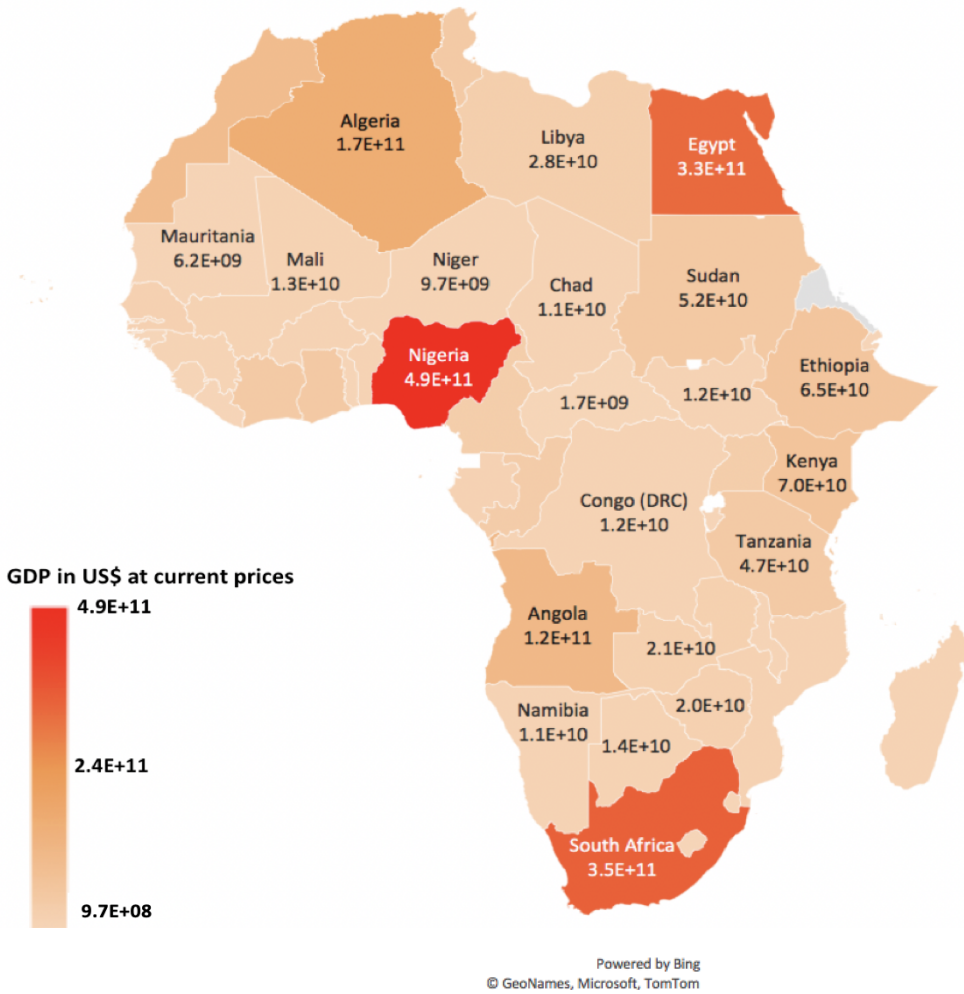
Algeria
1.7E+11

Libya
2.8E+10

Egypt
3.3E+11

Mauritania
6.2E+09

Mali
1.3E+10

Niger
9.7E+09

Chad
1.1E+10

Sudan
5.2E+10

Nigeria
4.9E+11

Ethiopia
6.5E+10

1.7E+09

1.2E+10

Kenya
7.0E+10

Congo (DRC)
1.2E+10

Tanzania
4.7E+10

GDP in US$ at current prices

4.9E+11

Angola
1.2E+11

2.1E+10

2.0E+10

Namibia
1.1E+10

1.4E+10

2.4E+11

South Africa
3.5E+11

9.7E+08

Powered by Bing
© GeoNames, Microsoft, TomTom